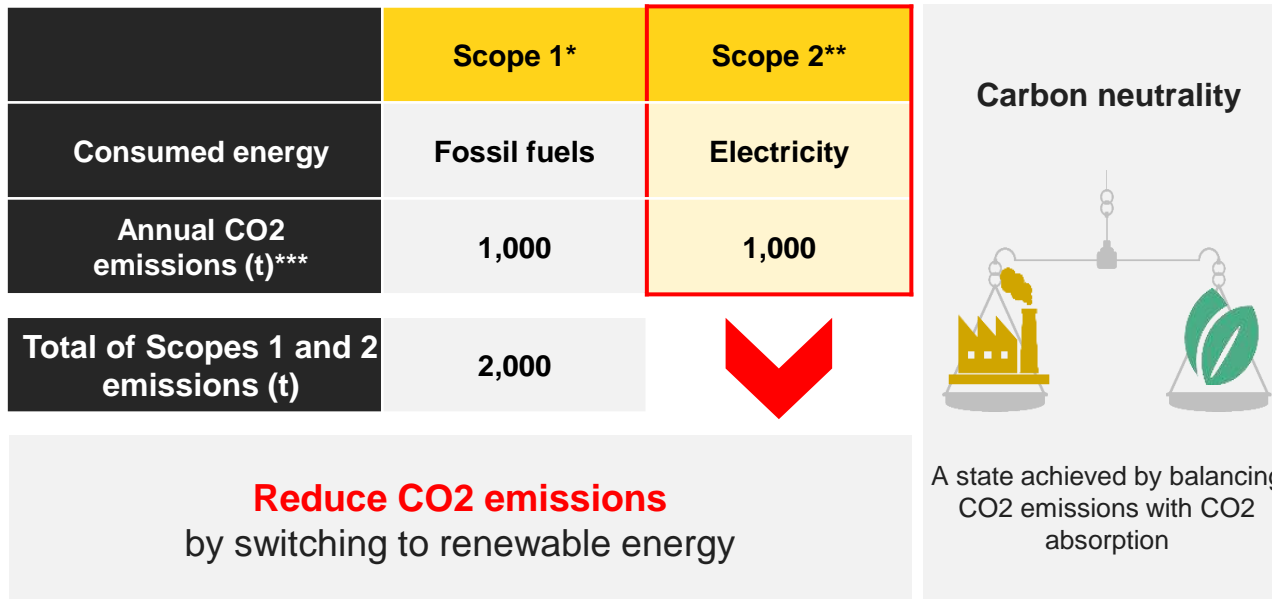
| | Scope 1* | Scope 2** |
|---|---|---|
| Consumed energy | Fossil fuels | Electricity |
| Annual CO2 emissions (t)*** | 1,000 | 1,000 |

| Total of Scopes 1 and 2 emissions (t) | 2,000 |
|---|---|

Reduce CO2 emissions
by switching to renewable energy

Carbon neutrality

A state achieved by balancing CO2 emissions with CO2 absorption